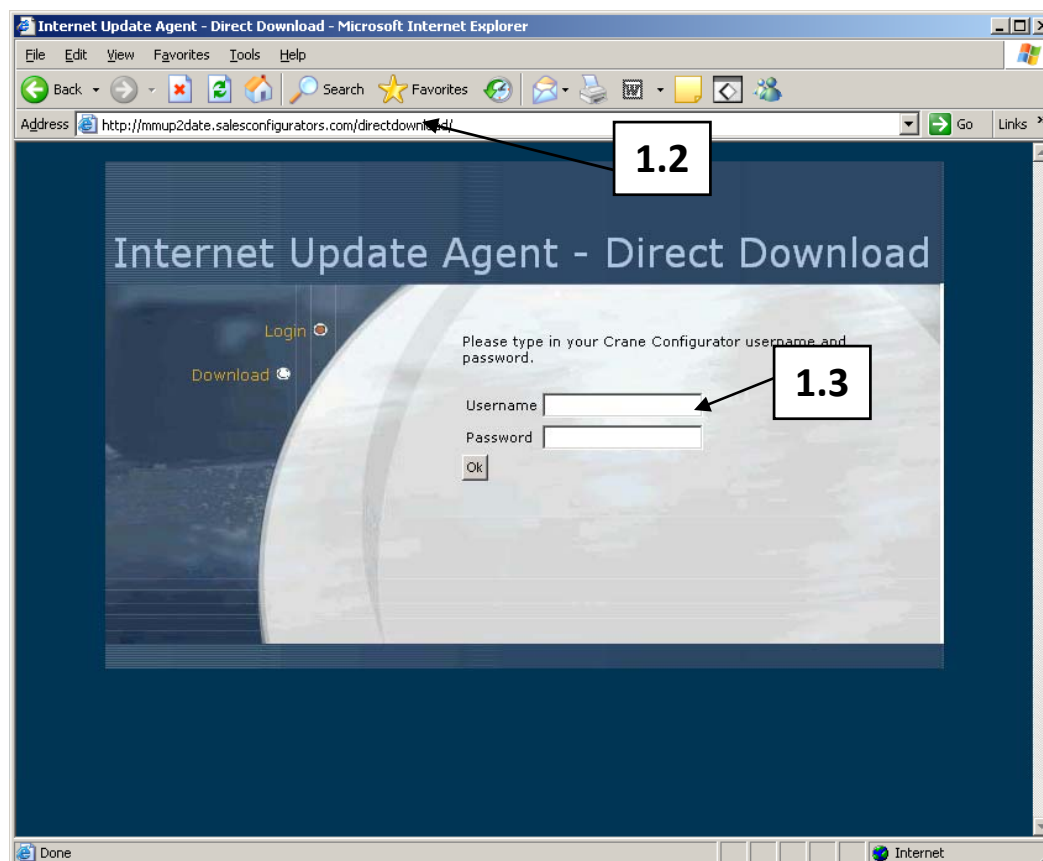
Internet Update Agent - Direct Download - Microsoft Internet Explorer

File Edit View Favorites Tools Help

Back Search Favorites

Address http://mmup2date.salesconfigurators.com/directdown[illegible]d/ Go Links

1.2

Internet Update Agent - Direct Download

Login

Download

Please type in your Crane Configurator username and password.

1.3

Username

Password

Ok

Done

Internet